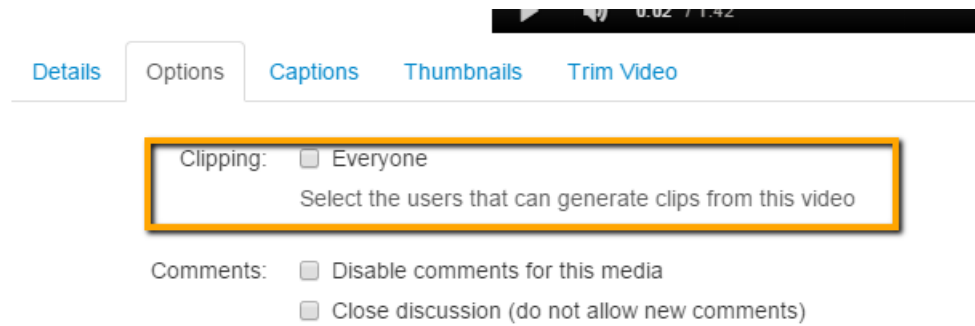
0:02 / 1:42

Details Options Captions Thumbnails Trim Video

Clipping: Everyone

Select the users that can generate clips from this video

Comments: Disable comments for this media

Close discussion (do not allow new comments)